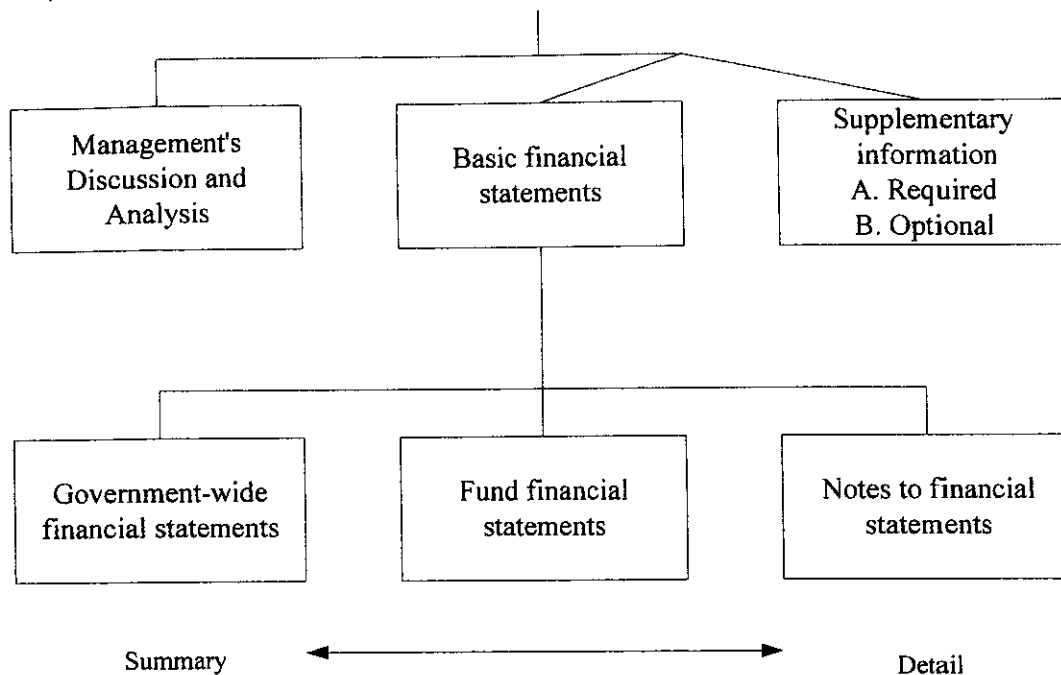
Management's Discussion and Analysis

Basic financial statements

Supplementary information
A. Required
B. Optional

Government-wide financial statements

Fund financial statements

Notes to financial statements

Summary

Detail